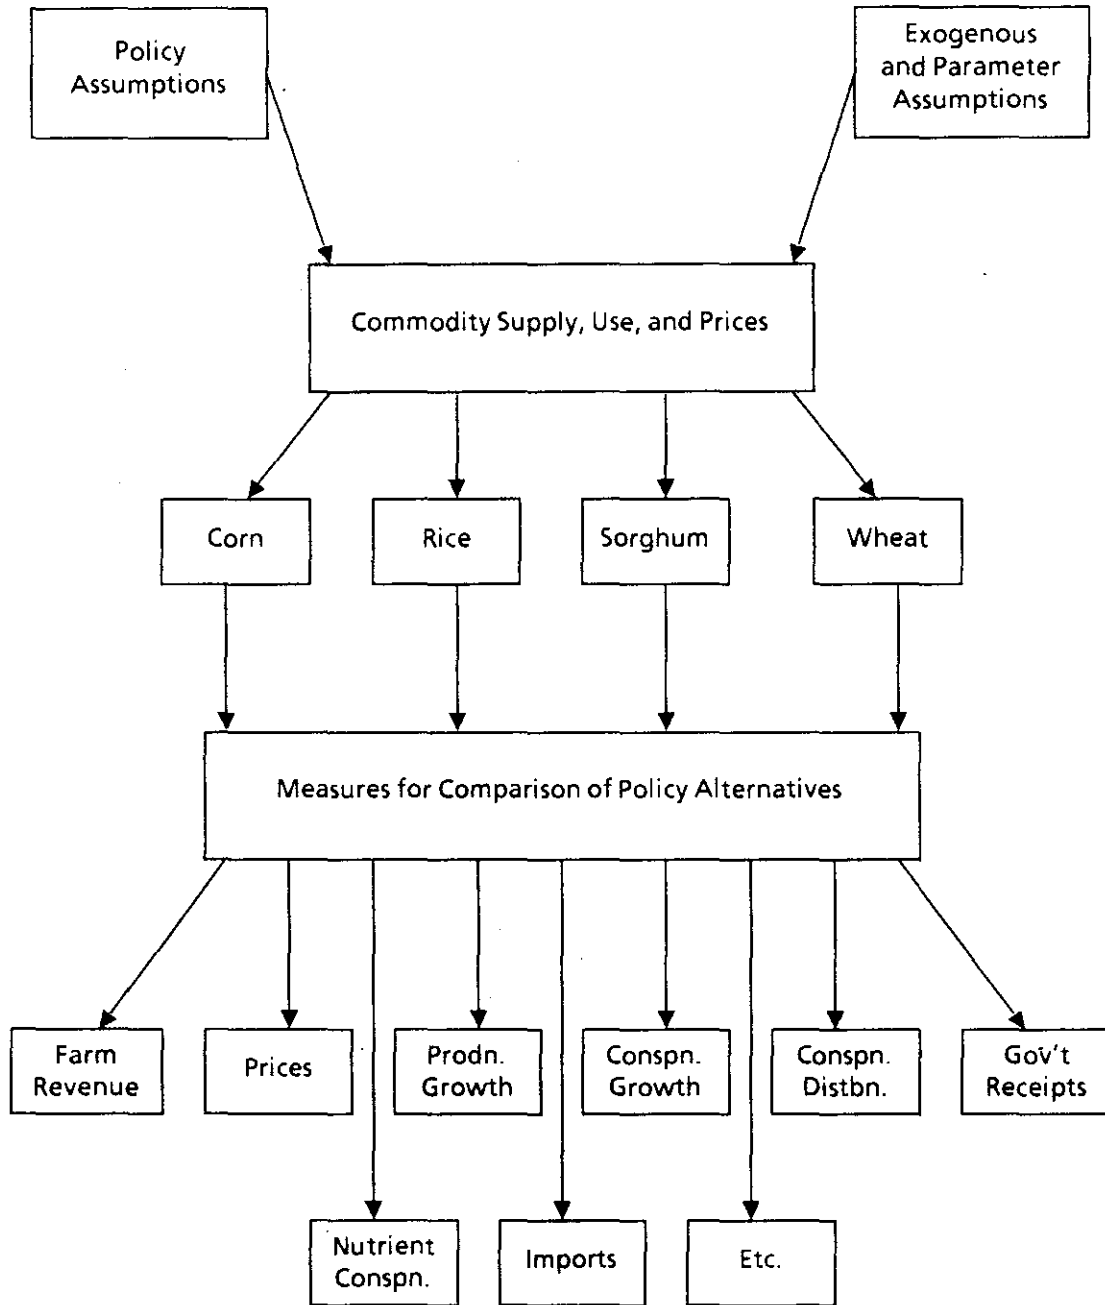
Policy Assumptions

Exogenous and Parameter Assumptions

Commodity Supply, Use, and Prices

Corn

Rice

Sorghum

Wheat

Measures for Comparison of Policy Alternatives

Farm Revenue

Prices

Prodn. Growth

Conspn. Growth

Conspn. Distbn.

Gov't Receipts

Nutrient Conspn.

Imports

Etc.